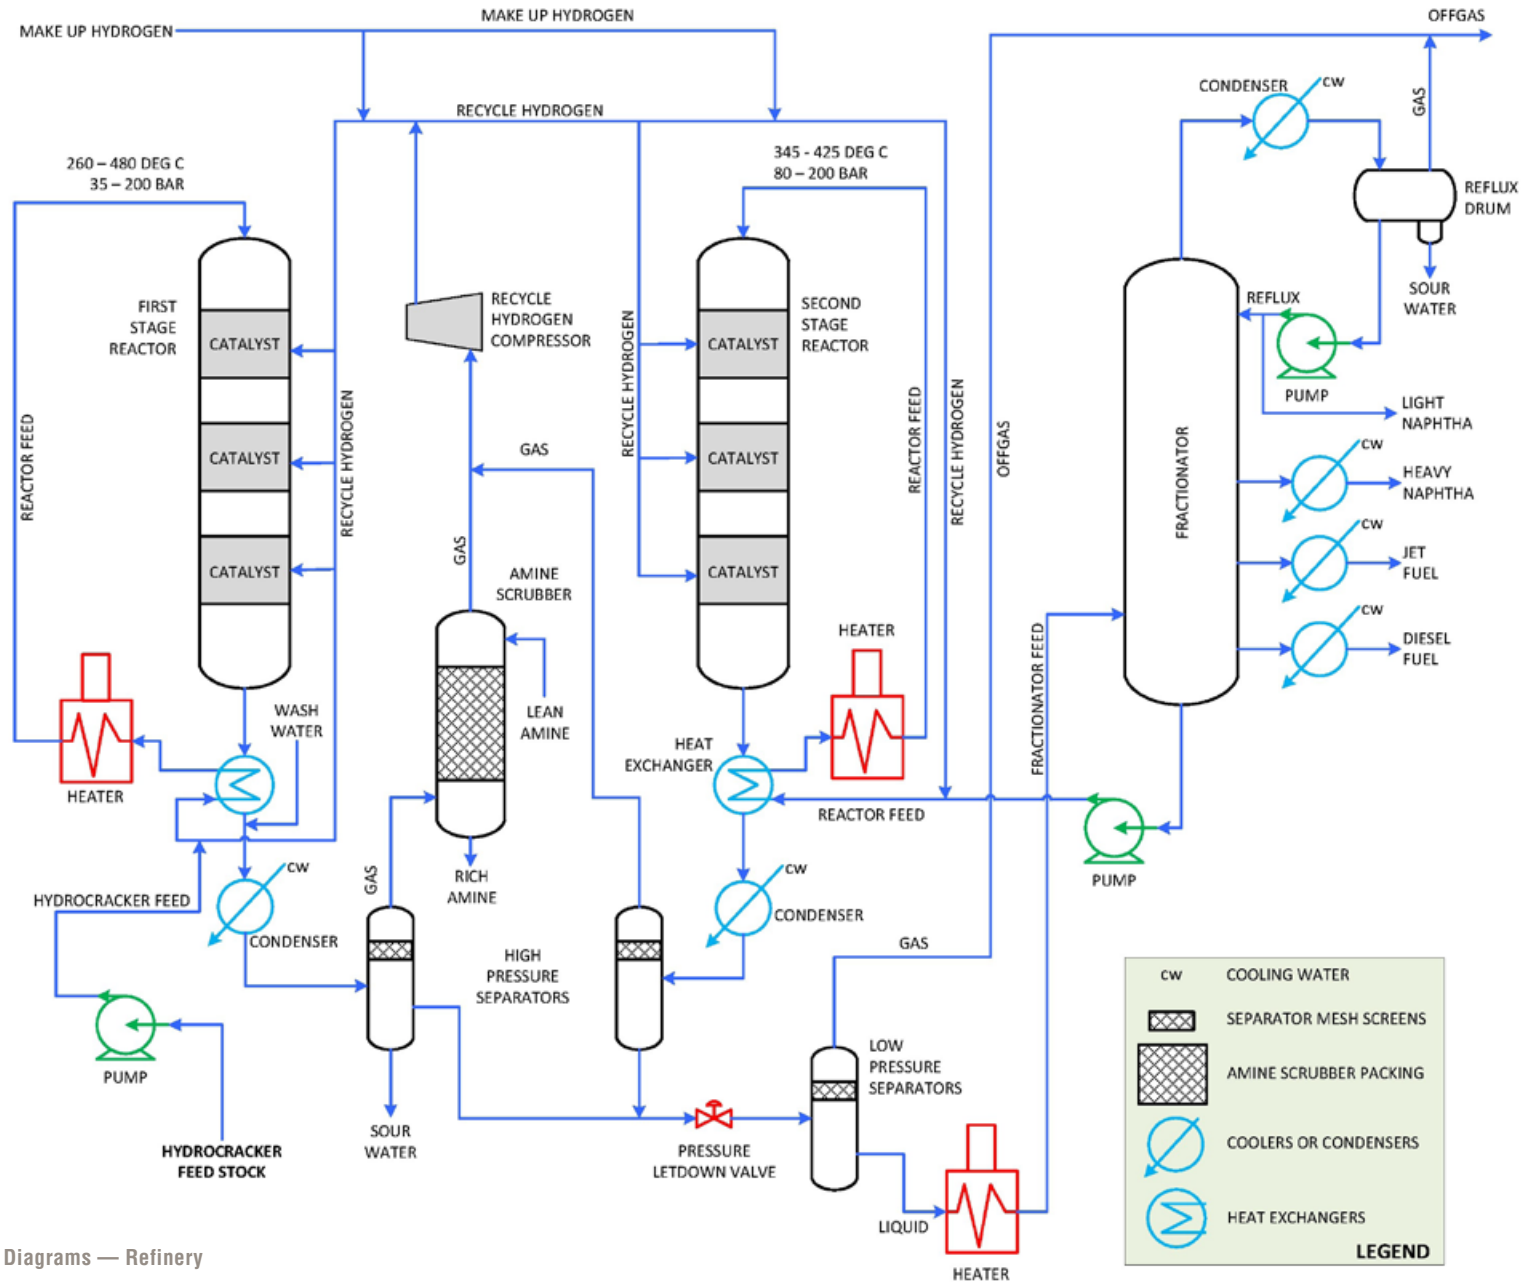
MAKE UP HYDROGEN
MAKE UP HYDROGEN
OFFGAS
RECYCLE HYDROGEN
CONDENSER
CW
GAS
260 – 480 DEG C
35 – 200 BAR
345 - 425 DEG C
80 – 200 BAR
REFLUX DRUM
FIRST STAGE REACTOR
CATALYST
CATALYST
CATALYST
RECYCLE HYDROGEN COMPRESSOR
SECOND STAGE REACTOR
CATALYST
CATALYST
CATALYST
SOUR WATER
REFLUX
PUMP
LIGHT NAPHTHA
REACTOR FEED
RECYCLE HYDROGEN
GAS
RECYCLE HYDROGEN
REACTOR FEED
RECYCLE HYDROGEN
OFFGAS
FRACTIONATOR
CW
HEAVY NAPHTHA
CW
JET FUEL
CW
DIESEL FUEL
GAS
AMINE SCRUBBER
HEATER
FRACTIONATOR FEED
LEAN AMINE
WASH WATER
HEAT EXCHANGER
HEATER
REACTOR FEED
PUMP
RICH AMINE
CW
CW
HYDROCRACKER FEED
CONDENSER
GAS
CONDENSER
HIGH PRESSURE SEPARATORS
GAS
CW
COOLING WATER
SEPARATOR MESH SCREENS
PUMP
LOW PRESSURE SEPARATORS
AMINE SCRUBBER PACKING
COOLERS OR CONDENSERS
HYDROCRACKER FEED STOCK
SOUR WATER
PRESSURE LETDOWN VALVE
LIQUID
HEAT EXCHANGERS
LEGEND
HEATER
Diagrams — Refinery